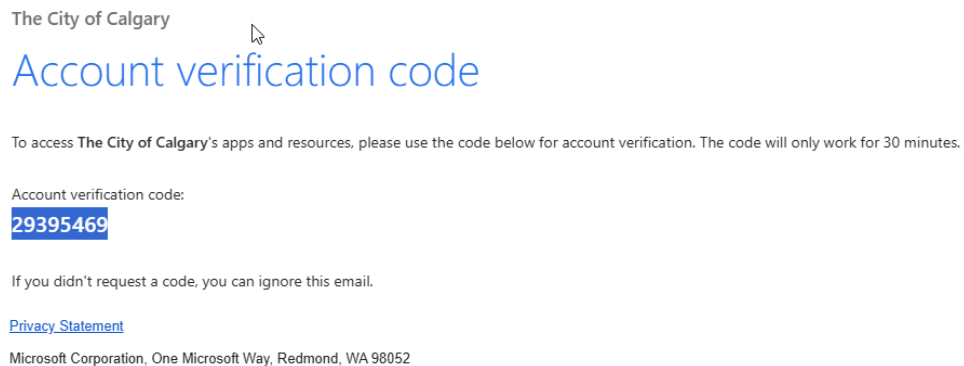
The City of Calgary

Account verification code

To access The City of Calgary's apps and resources, please use the code below for account verification. The code will only work for 30 minutes.

Account verification code:
29395469

If you didn't request a code, you can ignore this email.

Privacy Statement

Microsoft Corporation, One Microsoft Way, Redmond, WA 98052